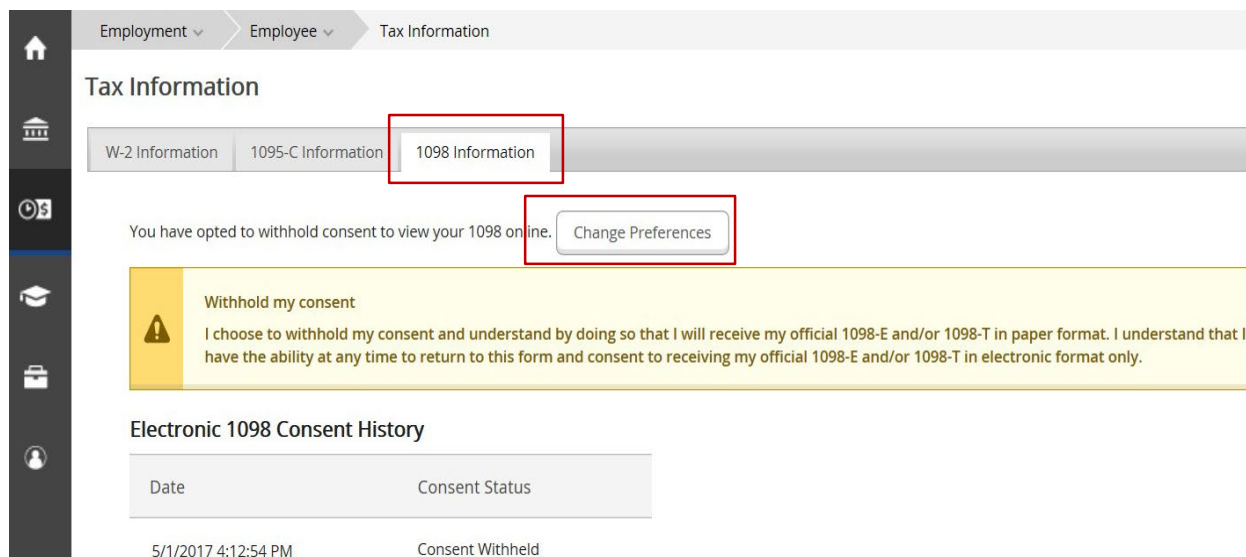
Employment Employee Tax Information

Tax Information

W-2 Information 1095-C Information 1098 Information

You have opted to withhold consent to view your 1098 online. Change Preferences

Withhold my consent

I choose to withhold my consent and understand by doing so that I will receive my official 1098-E and/or 1098-T in paper format. I understand that I have the ability at any time to return to this form and consent to receiving my official 1098-E and/or 1098-T in electronic format only.

Electronic 1098 Consent History

| Date | Consent Status |
|---|---|
| 5/1/2017 4:12:54 PM | Consent Withheld |